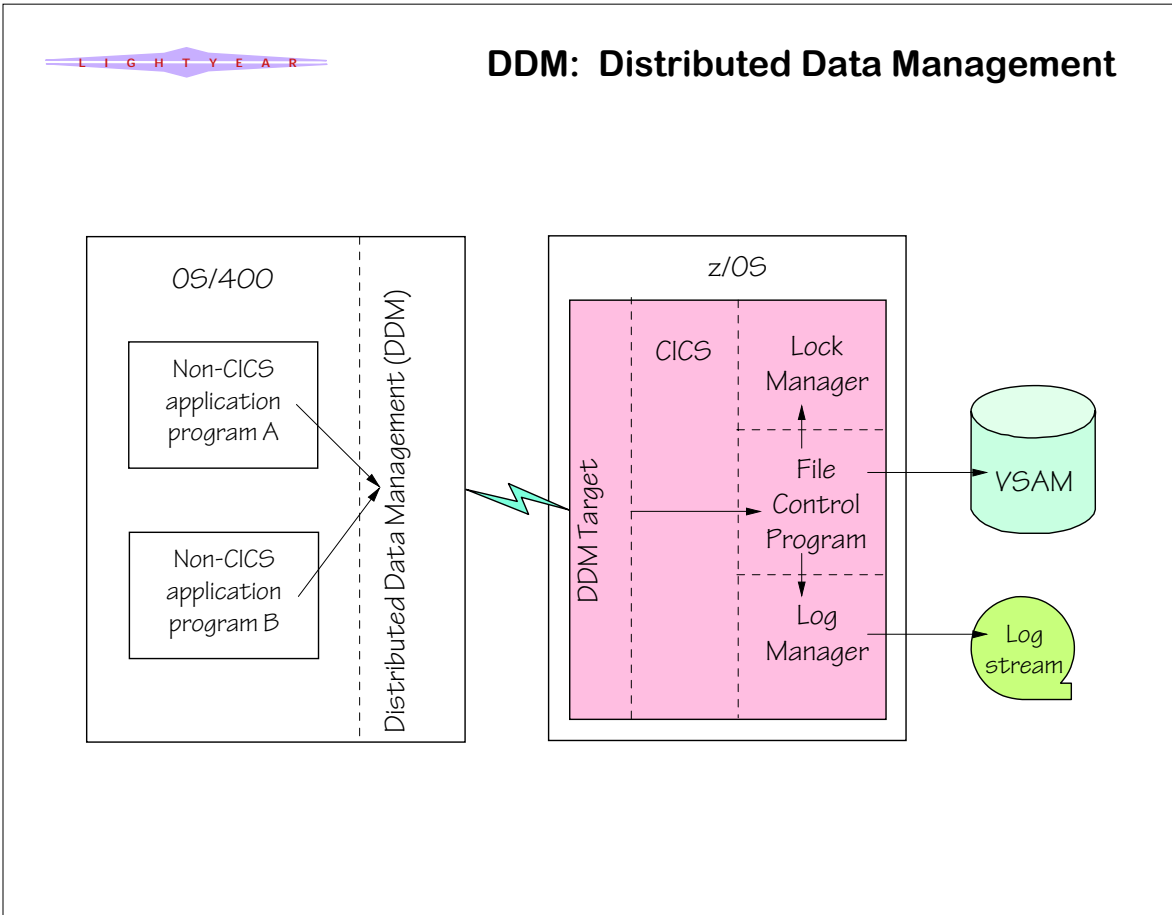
L I G H T Y E A R

DDM: Distributed Data Management

OS/400

Non-CICS application program A

Non-CICS application program B

Distributed Data Management (DDM)

z/OS

DDM Target

CICS

Lock Manager

File Control Program

Log Manager

VSAM

Log stream